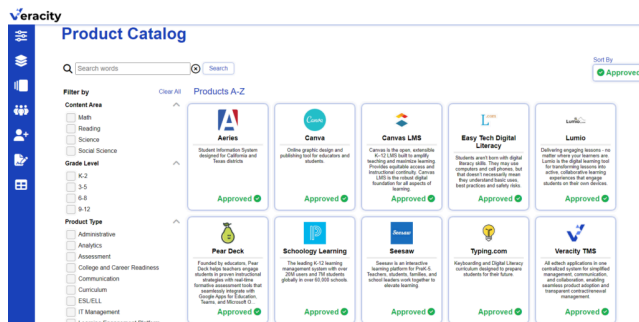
Veracity

Product Catalog

Search words

Search

Sort By

Approved

Filter by

Clear All

Content Area

Math

Reading

Science

Social Science

Grade Level

K-2

3-5

6-8

9-12

Product Type

Administrative

Analytics

Assessment

College and Career Readiness

Communication

Curriculum

ESL/ELL

IT Management

Products A-Z

Aeries

Student Information System designed for California and Texas districts

Approved

Canva

Online graphic design and publishing tool for educators and students.

Approved

Canvas LMS

Canvas is the open, extensible K-12 LMS built to amplify teaching and maximize learning. Provides equitable access and instructional continuity. Canvas LMS is the robust digital foundation for all aspects of learning.

Approved

Easy Tech Digital Literacy

Students aren't born with digital literacy skills. They may use computers and cell phones, but that doesn't necessarily mean they understand basic uses, best practices and safety risks.

Approved

Lumio

Delivering engaging lessons - no matter where your learners are Lumio is the digital learning tool for transforming lessons into active, collaborative learning experiences that engage students on their own devices.

Approved

Pear Deck

Founded by educators, Pear Deck helps teachers engage students in proven instructional strategies with real-time formative assessment tools that seamlessly integrate with Google Apps for Education, Teams, and Microsoft O...

Approved

Schoology Learning

The leading K-12 learning management system with over 20M users and 7M students globally in over 60,000 schools.

Approved

Seesaw

Seesaw is an interactive learning platform for PreK-5. Teachers, students, families, and school leaders work together to elevate learning.

Approved

Typing.com

Keyboarding and Digital Literacy curriculum designed to prepare students for their future.

Approved

Veracity TMS

All edtech applications in one centralized system for simplified management, communication, and collaboration, enabling seamless product adoption and transparent contract/renewal management.

Approved